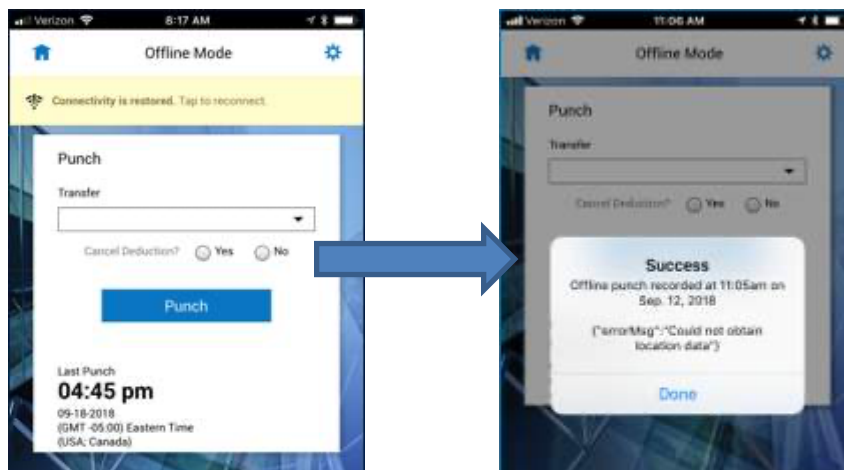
Verizon 8:17 AM

Offline Mode

Connectivity is restored. Tap to reconnect.

Punch

Transfer

Cancel Deduction? Yes No

Punch

Last Punch
04:45 pm
09-18-2018
(GMT -05:00) Eastern Time (USA; Canada)

Verizon 11:06 AM

Offline Mode

Punch

Transfer

Cancel Deduction? Yes No

Success
Offline punch recorded at 11:05am on Sep. 12, 2018

{"errorMsg":"Could not obtain location data"}

Done